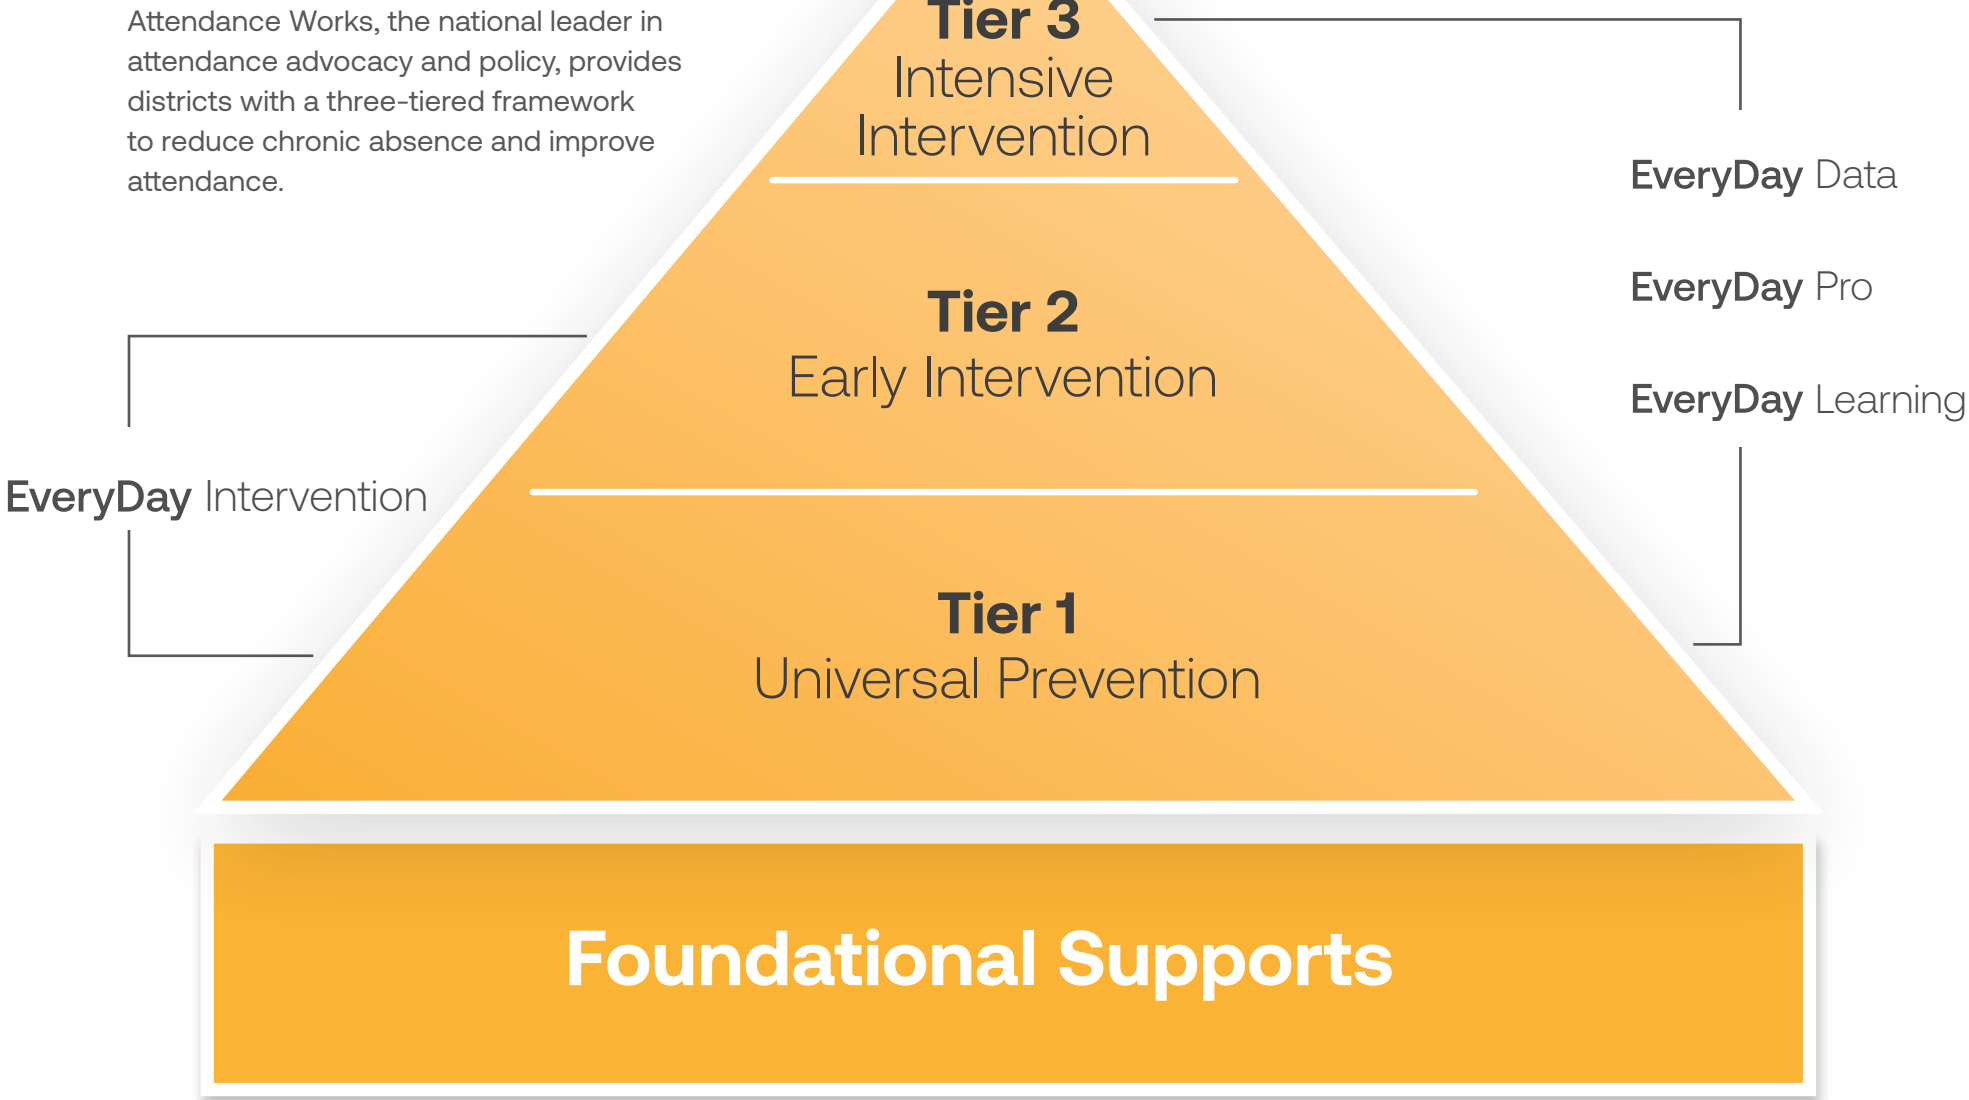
Attendance Works, the national leader in attendance advocacy and policy, provides districts with a three-tiered framework to reduce chronic absence and improve attendance.

Tier 3
Intensive Intervention

Tier 2
Early Intervention

Tier 1
Universal Prevention

EveryDay Intervention

EveryDay Data

EveryDay Pro

EveryDay Learning

Foundational Supports